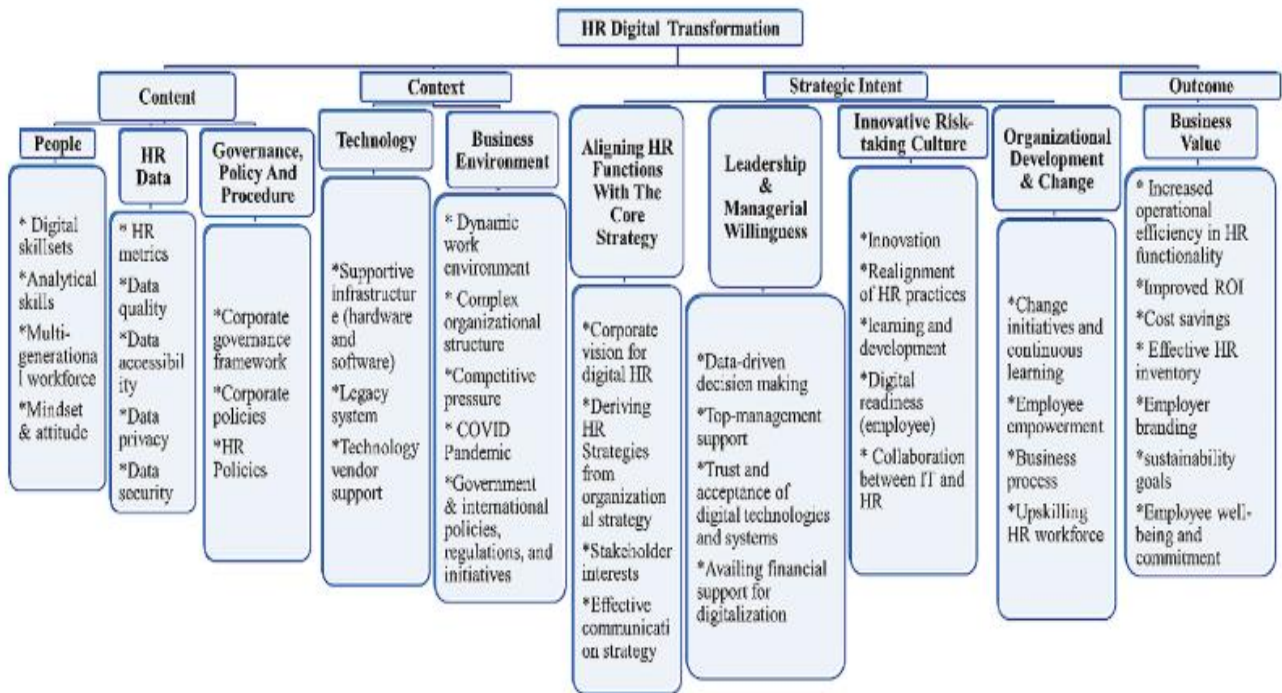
HR Digital Transformation

Content

People

* Digital skillsets
*Analytical skills
*Multi-generational workforce
*Mindset & attitude

HR Data

* HR metrics
*Data quality
*Data accessibility
*Data privacy
*Data security

Governance, Policy And Procedure

*Corporate governance framework
*Corporate policies
*HR Policies

Context

Technology

*Supportive infrastructure (hardware and software)
*Legacy system
*Technology vendor support

Business Environment

* Dynamic work environment
* Complex organizational structure
*Competitive pressure
* COVID Pandemic
*Government & international policies, regulations, and initiatives

Strategic Intent

Aligning HR Functions With The Core Strategy

*Corporate vision for digital HR
*Deriving HR Strategies from organizational strategy
*Stakeholder interests
*Effective communication strategy

Leadership & Managerial Willingness

*Data-driven decision making
*Top-management support
*Trust and acceptance of digital technologies and systems
*Availing financial support for digitalization

Innovative Risk-taking Culture

*Innovation
*Realignment of HR practices
*learning and development
*Digital readiness (employee)
* Collaboration between IT and HR

Organizational Development & Change

*Change initiatives and continuous learning
*Employee empowerment
*Business process
*Upskilling HR workforce

Outcome

Business Value

* Increased operational efficiency in HR functionality
*Improved ROI
*Cost savings
* Effective HR inventory
*Employer branding
*sustainability goals
*Employee well-being and commitment